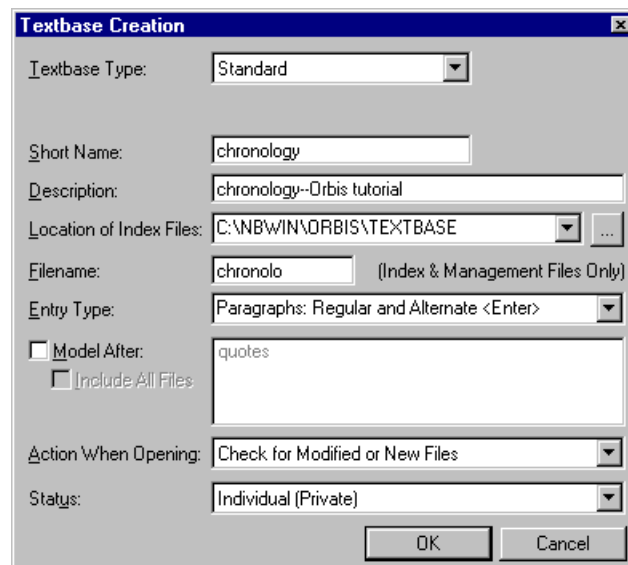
Textbase Creation

Textbase Type: Standard

Short Name: chronology

Description: chronology--Orbis tutorial

Location of Index Files: C:\NBWIN\ORBIS\TEXTBASE ...

Filename: chronolo (Index & Management Files Only)

Entry Type: Paragraphs: Regular and Alternate <Enter>

Model After: quotes

Include All Files

Action When Opening: Check for Modified or New Files

Status: Individual (Private)

OK Cancel